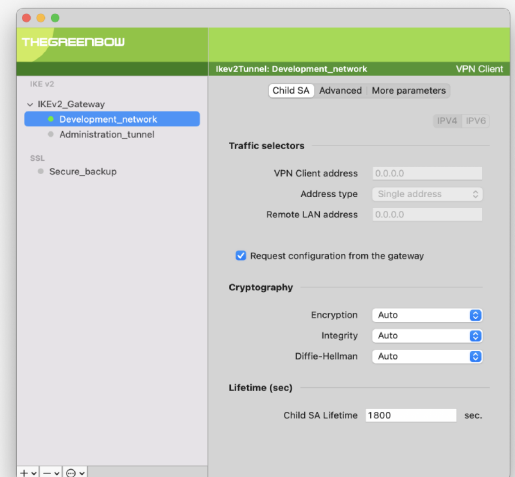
THEGREENBOW

Ikev2Tunnel: Development_network

VPN Client

IKE v2

IKEV2_Gateway

Development_network

Administration_tunnel

SSL

Secure_backup

Child SA | Advanced | More parameters

IPV4 | IPV6

Traffic selectors

VPN Client address 0.0.0.0

Address type Single address

Remote LAN address 0.0.0.0

Request configuration from the gateway

Cryptography

Encryption Auto

Integrity Auto

Diffie-Hellman Auto

Lifetime (sec)

Child SA Lifetime 1800 sec.

+ − ⊖